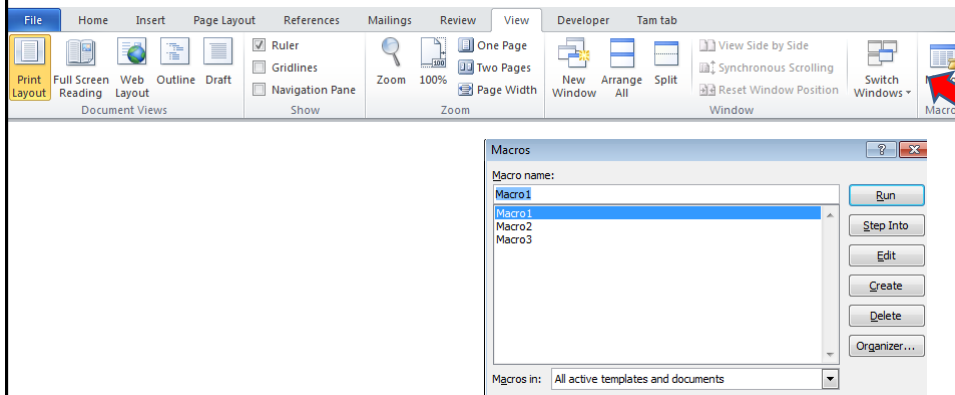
File Home Insert Page Layout References Mailings Review View Developer Tam tab

Print Layout Full Screen Reading Web Layout Outline Draft
Document Views

Ruler
Gridlines
Navigation Pane
Show

Zoom 100% One Page Two Pages Page Width
Zoom

New Window Arrange All Split
View Side by Side
Synchronous Scrolling
Reset Window Position
Switch Windows
Window

Macro

Macros

Macro name:
Macro1

Macro1
Macro2
Macro3

Run
Step Into
Edit
Create
Delete
Organizer...

Macros in: All active templates and documents